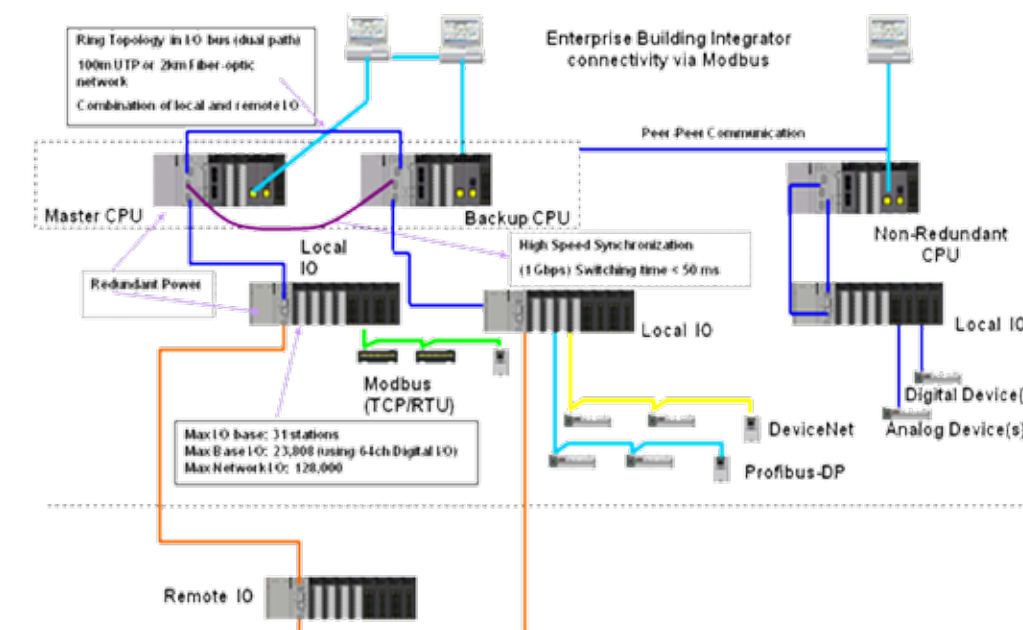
Ring Topology in I/O bus (dual path)

100m UTP or 2km Fiber-optic network

Combination of local and remote I/O

Enterprise Building Integrator connectivity via Modbus

Peer-Peer Communication

Master CPU

Backup CPU

Non-Redundant CPU

Local IO

High Speed Synchronization

(1Gbps) Switching time < 50 ms

Redundant Power

Local IO

Local IO

Modbus (TCP/RTU)

Digital Device(

Analog Device(s)

DeviceNet

Profibus-DP

Max I/O base: 31 stations
Max Base I/O: 23,808 (using 64ch Digital I/O)
Max Network I/O: 128,000

Remote IO